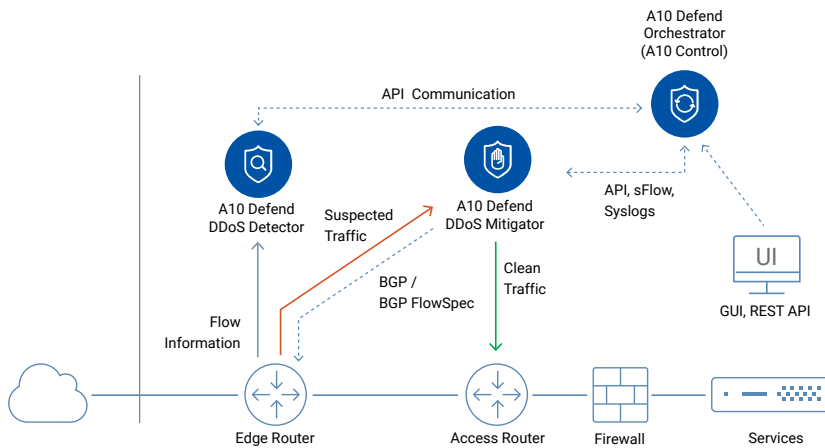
A10 Defend Orchestrator (A10 Control)

API Communication

A10 Defend DDoS Detector

Suspected Traffic

A10 Defend DDoS Mitigator

API, sFlow, Syslogs

Clean Traffic

BGP / BGP FlowSpec

UI

GUI, REST API

Flow Information

Edge Router

Access Router

Firewall

Services